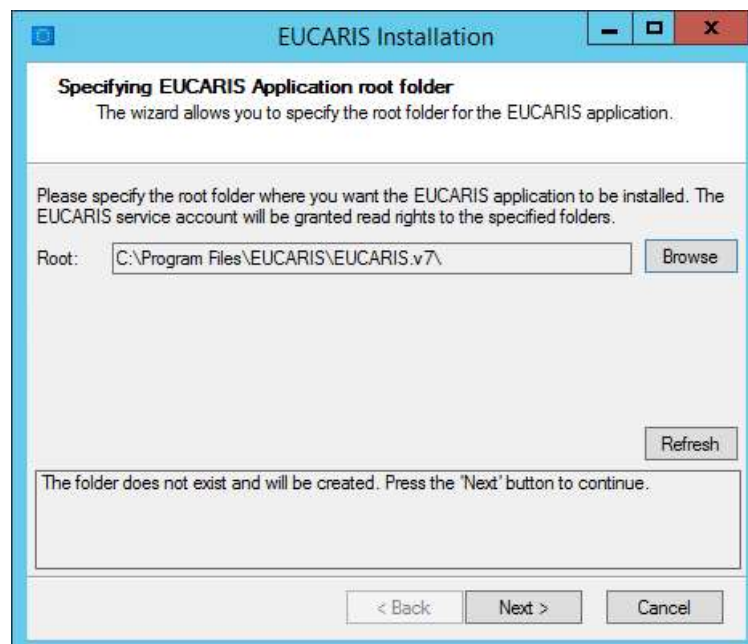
EUCARIS Installation

Specifying EUCARIS Application root folder
The wizard allows you to specify the root folder for the EUCARIS application.

Please specify the root folder where you want the EUCARIS application to be installed. The EUCARIS service account will be granted read rights to the specified folders.

Root: C:\Program Files\EUCARIS\EUCARIS.v7\

Browse

Refresh

The folder does not exist and will be created. Press the 'Next' button to continue.

< Back

Next >

Cancel